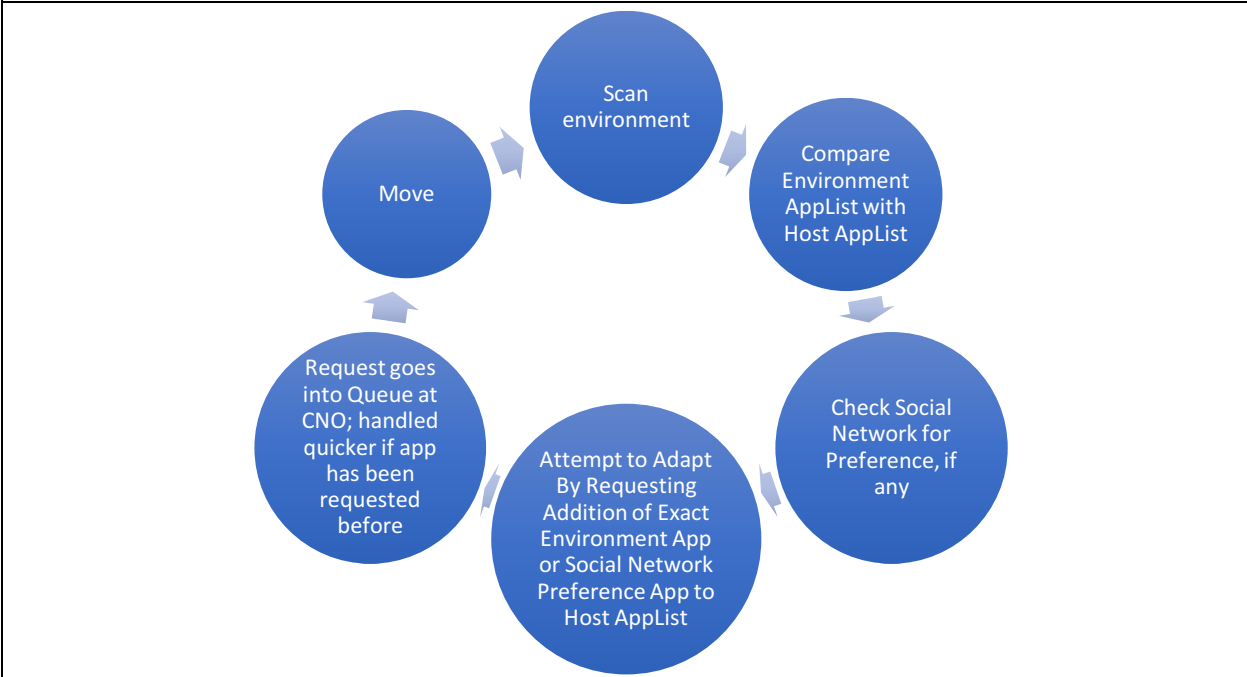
Scan environment

Compare Environment AppList with Host AppList

Check Social Network for Preference, if any

Attempt to Adapt By Requesting Addition of Exact Environment App or Social Network Preference App to Host AppList

Request goes into Queue at CNO; handled quicker if app has been requested before

Move